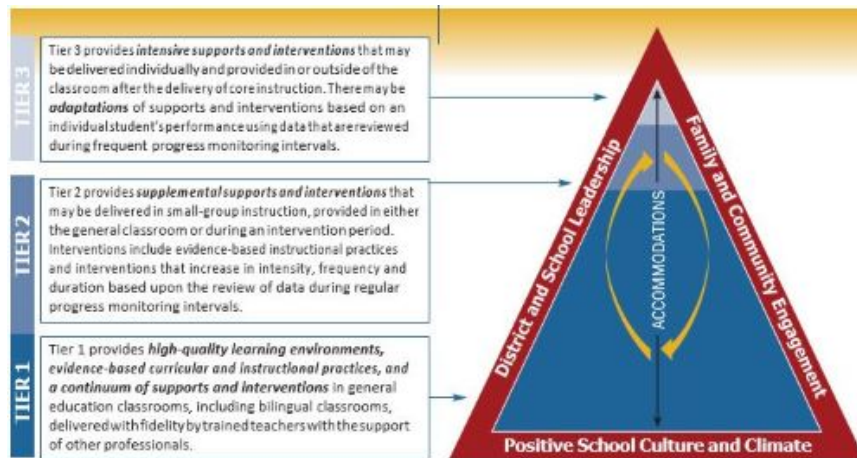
TIER 3

Tier 3 provides ***intensive supports and interventions*** that may be delivered individually and provided in or outside of the classroom after the delivery of core instruction. There may be ***adaptations*** of supports and interventions based on an individual student's performance using data that are reviewed during frequent progress monitoring intervals.

TIER 2

Tier 2 provides ***supplemental supports and interventions*** that may be delivered in small-group instruction, provided in either the general classroom or during an intervention period. Interventions include evidence-based instructional practices and interventions that increase in intensity, frequency and duration based upon the review of data during regular progress monitoring intervals.

TIER 1

Tier 1 provides ***high-quality learning environments, evidence-based curricular and instructional practices, and a continuum of supports and interventions*** in general education classrooms, including bilingual classrooms, delivered with fidelity by trained teachers with the support of other professionals.

District and School Leadership

Family and Community Engagement

ACCOMMODATIONS

Positive School Culture and Climate